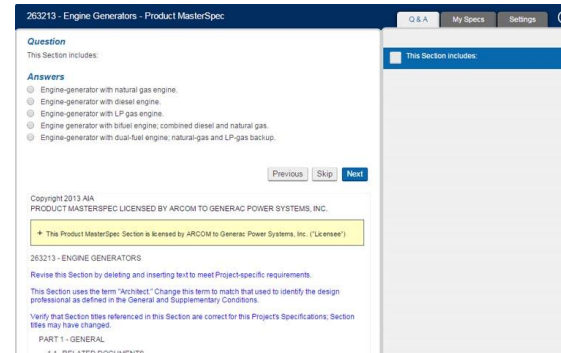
263213 - Engine Generators - Product MasterSpec

Q & A | My Specs | Settings

Question
This Section includes:

Answers
Engine-generator with natural gas engine.
Engine-generator with diesel engine.
Engine-generator with LP gas engine.
Engine generator with bifuel engine; combined diesel and natural gas.
Engine-generator with dual-fuel engine; natural-gas and LP-gas backup.

Previous | Skip | Next

This Section includes:

Copyright 2013 AIA
PRODUCT MASTERSPEC LICENSED BY ARCOM TO GENERAC POWER SYSTEMS, INC.

+ This Product MasterSpec Section is licensed by ARCOM to Generac Power Systems, Inc. ("Licensee")

263213 - ENGINE GENERATORS

Revise this Section by deleting and inserting text to meet Project-specific requirements.

This Section uses the term "Architect." Change this term to match that used to identify the design professional as defined in the General and Supplementary Conditions.

Verify that Section titles referenced in this Section are correct for this Project's Specifications; Section titles may have changed.

PART 1 - GENERAL

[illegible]